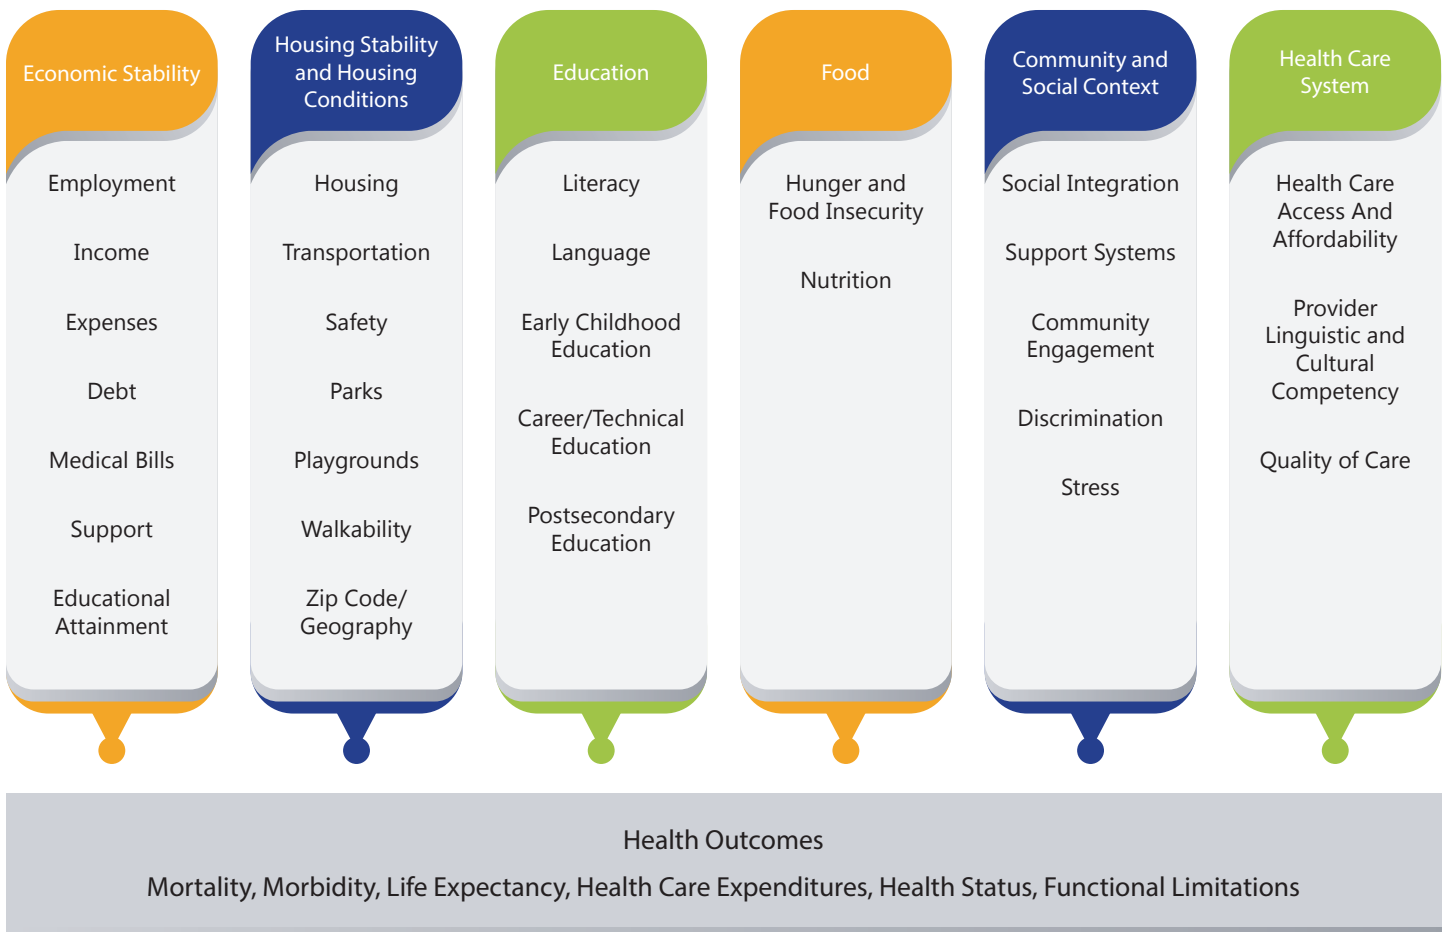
Economic Stability

Employment

Income

Expenses

Debt

Medical Bills

Support

Educational Attainment

Housing Stability and Housing Conditions

Housing

Transportation

Safety

Parks

Playgrounds

Walkability

Zip Code/ Geography

Education

Literacy

Language

Early Childhood Education

Career/Technical Education

Postsecondary Education

Food

Hunger and Food Insecurity

Nutrition

Community and Social Context

Social Integration

Support Systems

Community Engagement

Discrimination

Stress

Health Care System

Health Care Access And Affordability

Provider Linguistic and Cultural Competency

Quality of Care

Health Outcomes

Mortality, Morbidity, Life Expectancy, Health Care Expenditures, Health Status, Functional Limitations